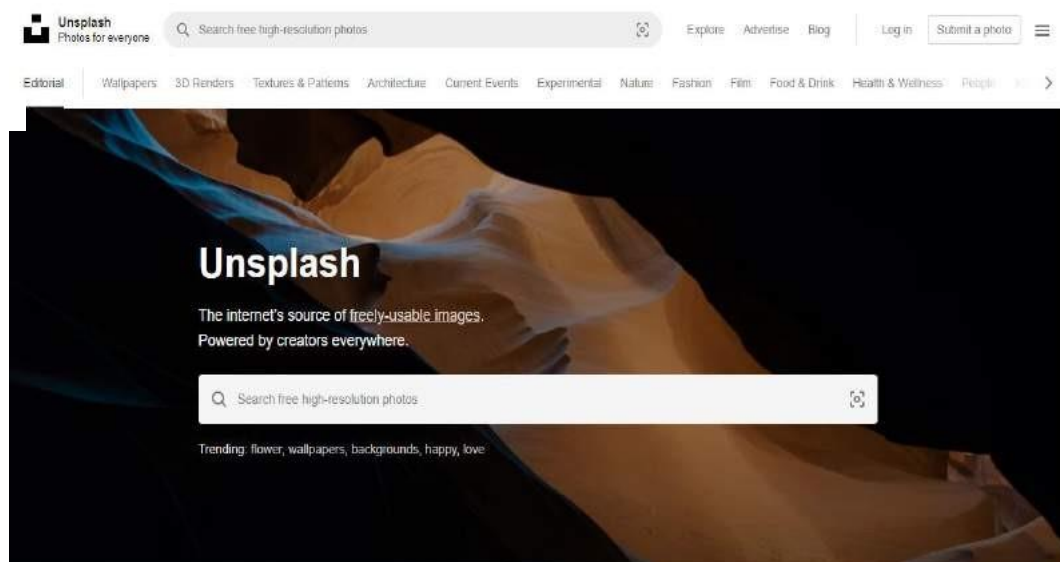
Unsplash
Photos for everyone

Search free high-resolution photos

Explore Advertise Blog Log in Submit a photo

Editorial Wallpapers 3D Renders Textures & Patterns Architecture Current Events Experimental Nature Fashion Film Food & Drink Health & Wellness People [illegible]

Unsplash

The internet's source of freely-usable images.
Powered by creators everywhere.

Search free high-resolution photos

Trending: flower, wallpapers, backgrounds, happy, love